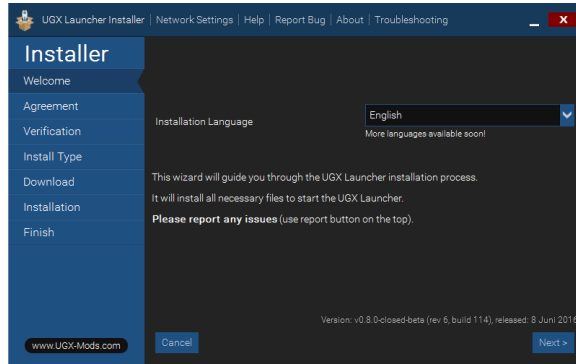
UGX Launcher Installer | Network Settings | Help | Report Bug | About | Troubleshooting

_ X

Installer

Welcome

Agreement

Verification

Install Type

Download

Installation

Finish

Installation Language

English

More languages available soon!

This wizard will guide you through the UGX Launcher installation process.

It will install all necessary files to start the UGX Launcher.

**Please report any issues** (use report button on the top).

Version: v0.8.0-closed-beta (rev 6, build 114), released: 8 Juni 2016

www.UGX-Mods.com

Cancel

Next >